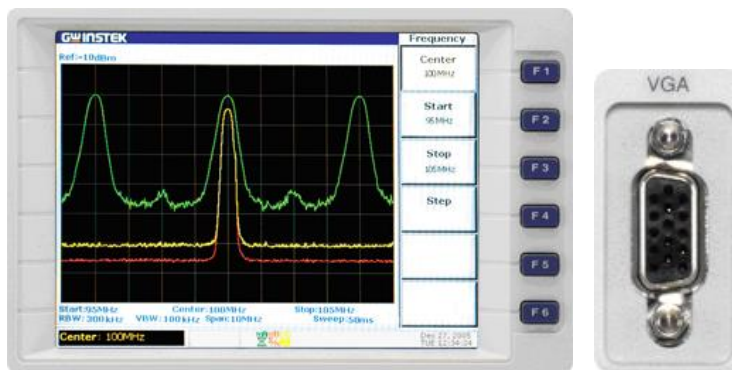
GWINSTEK
Ref:10dBm

Frequency
Center
100MHz
Start
95MHz
Stop
105MHz
Step

Start:95MHz Center:100MHz Stop:105MHz
RBW:300kHz VBW:100kHz Span:10MHz Sweep:50ms

Center: 100MHz

Dec 27, 2005
TUE 12:34:24

F 1
F 2
F 3
F 4
F 5
F 6

VGA